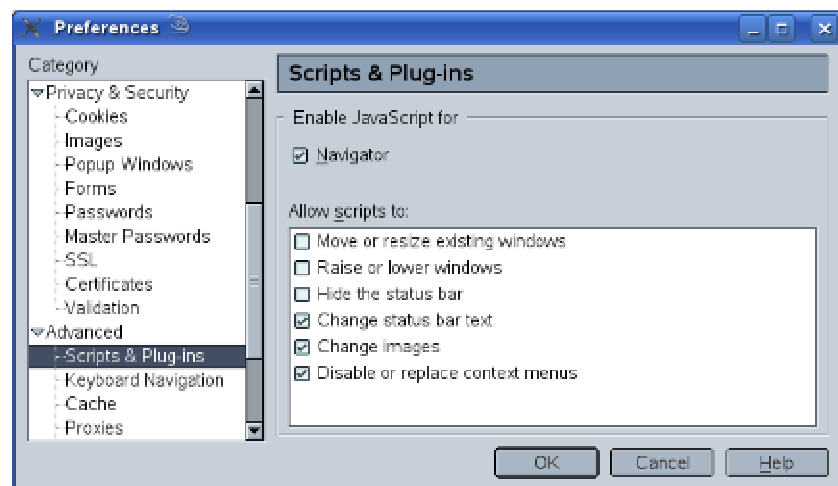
Preferences

Category

Privacy & Security
Cookies
Images
Popup Windows
Forms
Passwords
Master Passwords
SSL
Certificates
Validation
Advanced
Scripts & Plug-ins
Keyboard Navigation
Cache
Proxies

Scripts & Plug-ins

Enable JavaScript for

☑ Navigator

Allow scripts to:

☐ Move or resize existing windows
☐ Raise or lower windows
☐ Hide the status bar
☑ Change status bar text
☑ Change images
☑ Disable or replace context menus

OK
Cancel
Help